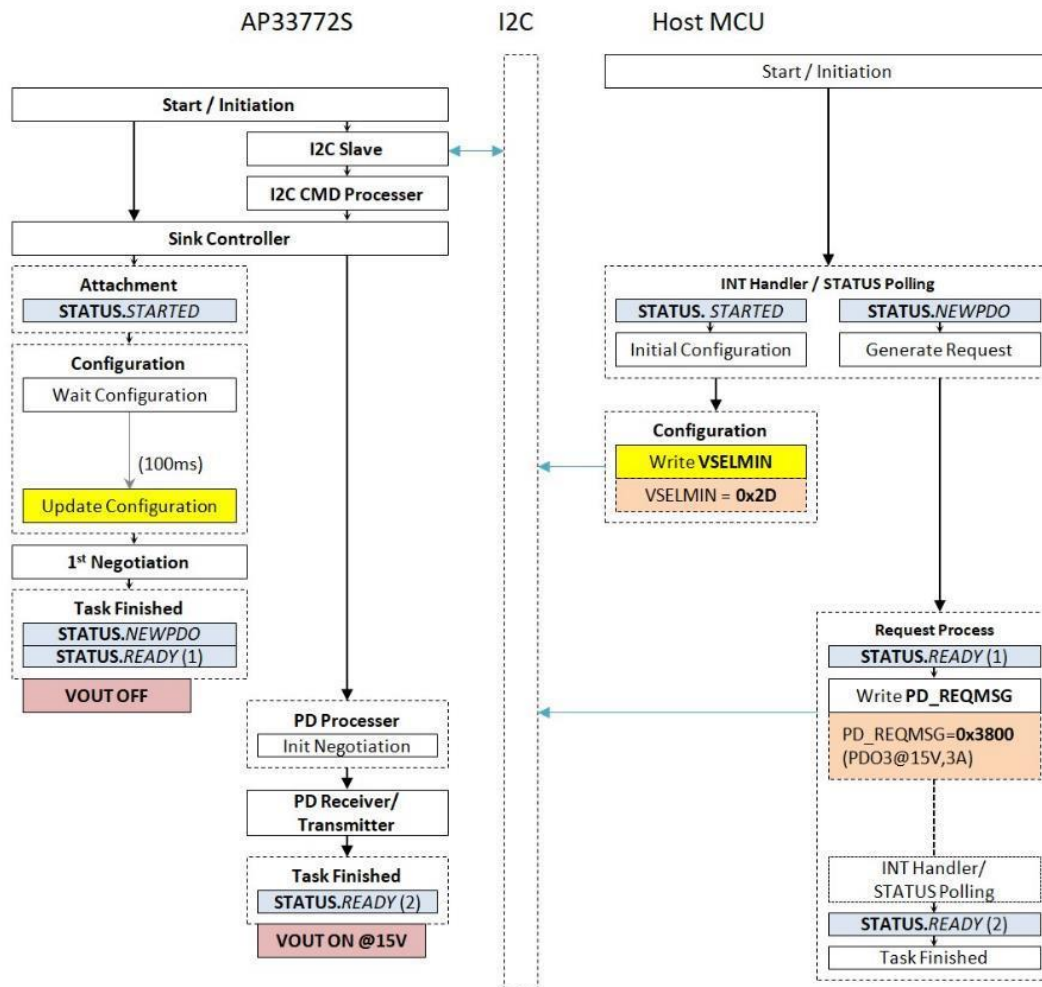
AP33772S

I2C

Host MCU

Start / Initiation

Start / Initiation

I2C Slave

I2C CMD Processer

Sink Controller

Attachment

STATUS.*STARTED*

Configuration

Wait Configuration

(100ms)

Update Configuration

1st Negotiation

Task Finished

STATUS.*NEWPDO*

STATUS.*READY* (1)

VOUT OFF

INT Handler / STATUS Polling

STATUS. *STARTED*

Initial Configuration

STATUS.*NEWPDO*

Generate Request

Configuration

Write **VSELMIN**

VSELMIN = **0x2D**

Request Process

STATUS.*READY* (1)

Write **PD_REQMSG**

PD_REQMSG=**0x3800** (PDO3@15V,3A)

PD Processer

Init Negotiation

PD Receiver/ Transmitter

Task Finished

STATUS.*READY* (2)

VOUT ON @15V

INT Handler/ STATUS Polling

STATUS.*READY* (2)

Task Finished